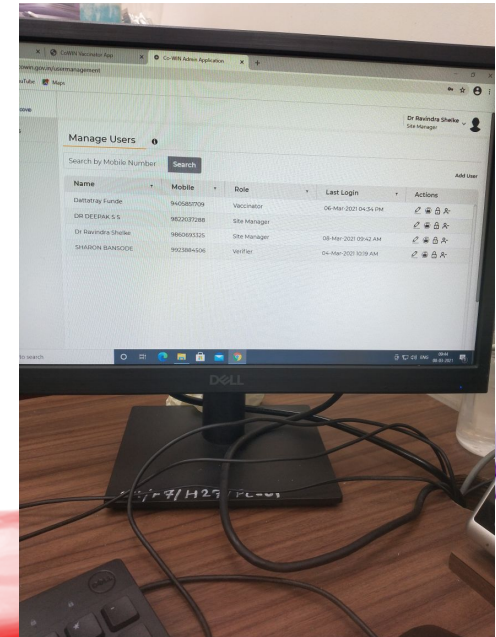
CoWIN Vaccinator App

Co-WIN Admin Application

cowin.gov.in/usermanagement

YouTube

Maps

Dr Ravindra Shelke
Site Manager

Manage Users

Search by Mobile Number

Search

Add User

| Name | Mobile | Role | Last Login | Actions |
|---|---|---|---|---|
| Dattatray Funde | 9405851709 | Vaccinator | 06-Mar-2021 04:34 PM | |
| DR DEEPAK S S | 9822037288 | Site Manager | | |
| Dr Ravindra Shelke | 9860933325 | Site Manager | 08-Mar-2021 09:42 AM | |
| SHARON BANSODE | 9923884506 | Verifier | 04-Mar-2021 10:19 AM | |

to search

ENG

DELL